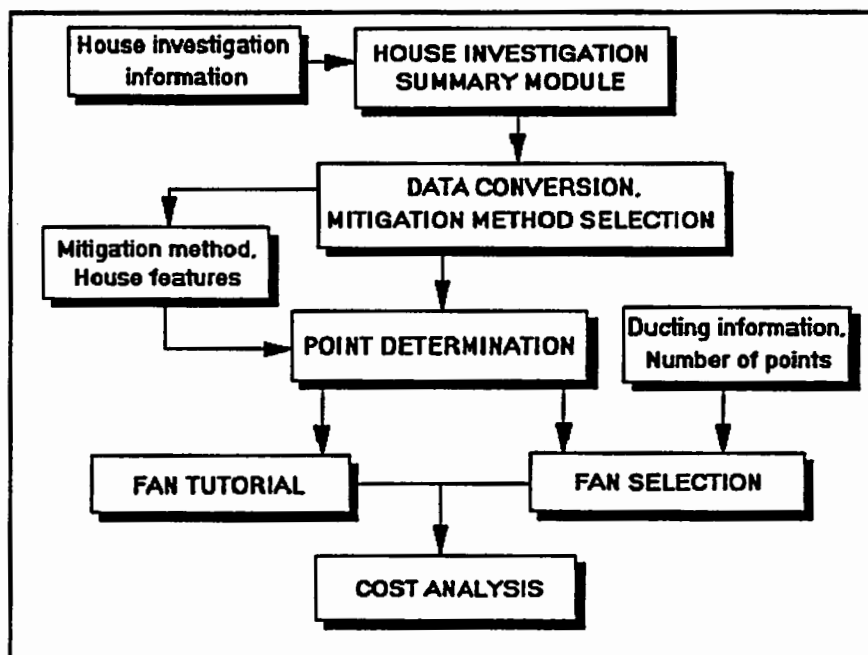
House investigation information

HOUSE INVESTIGATION SUMMARY MODULE

DATA CONVERSION, MITIGATION METHOD SELECTION

Mitigation method, House features

POINT DETERMINATION

Ducting information, Number of points

FAN TUTORIAL

FAN SELECTION

COST ANALYSIS